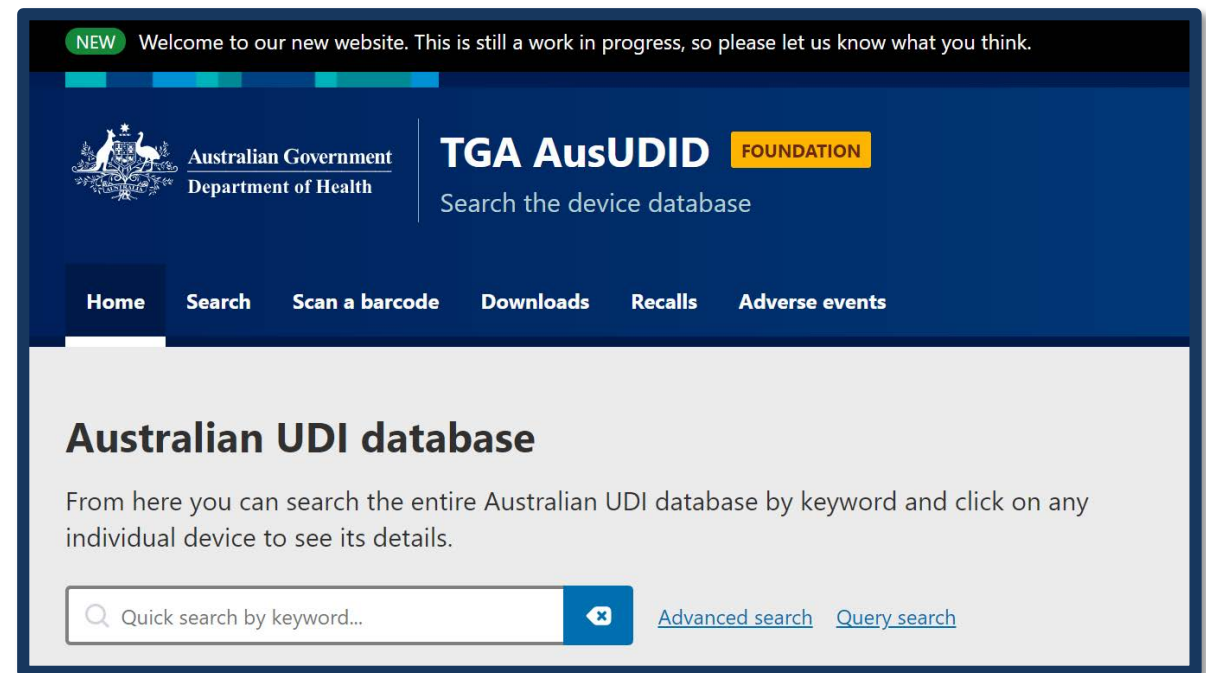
NEW Welcome to our new website. This is still a work in progress, so please let us know what you think.

Australian Government
Department of Health

TGA AusUDID FOUNDATION

Search the device database

Home Search Scan a barcode Downloads Recalls Adverse events

Australian UDI database

From here you can search the entire Australian UDI database by keyword and click on any individual device to see its details.

Quick search by keyword...

Advanced search Query search